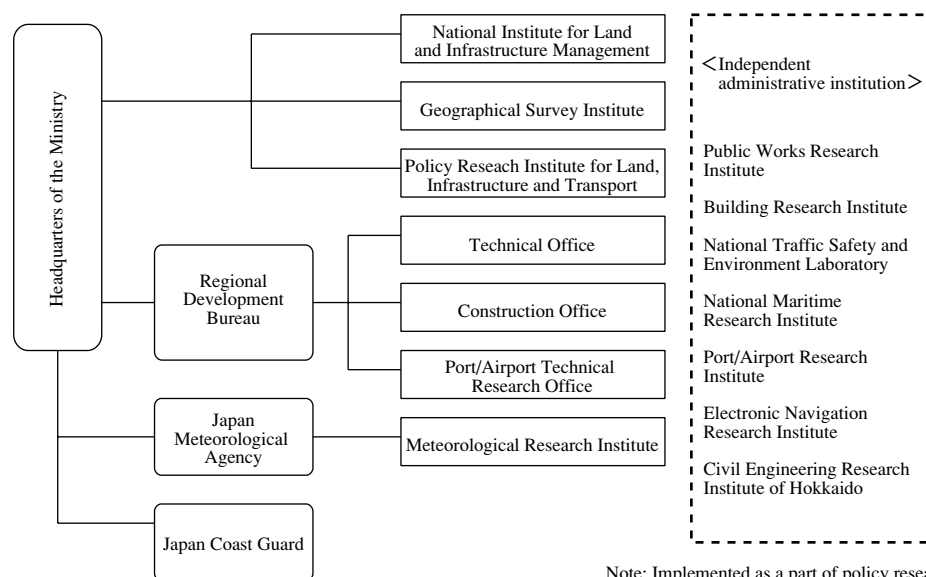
Headquarters of the Ministry

National Institute for Land and Infrastructure Management

Geographical Survey Institute

Policy Reseach Institute for Land, Infrastructure and Transport

Regional Development Bureau

Technical Office

Construction Office

Port/Airport Technical Research Office

Japan Meteorological Agency

Meteorological Research Institute

Japan Coast Guard

<Independent administrative institution>

Public Works Research Institute

Building Research Institute

National Traffic Safety and Environment Laboratory

National Maritime Research Institute

Port/Airport Research Institute

Electronic Navigation Research Institute

Civil Engineering Research Institute of Hokkaido

Note: Implemented as a part of policy resea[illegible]